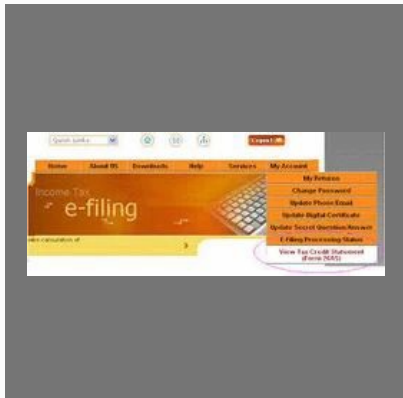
Quick Links

Logout

Home
About US
Downloads
Help
Services
My Account

Income Tax
e-filing

My Returns
Change Password
Update Phone/ Email
Update Digital Certificate
Update Secret Question/Answer
E-Filing Processing Status
View Tax Credit Statement (Form 26AS)

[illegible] calculation of